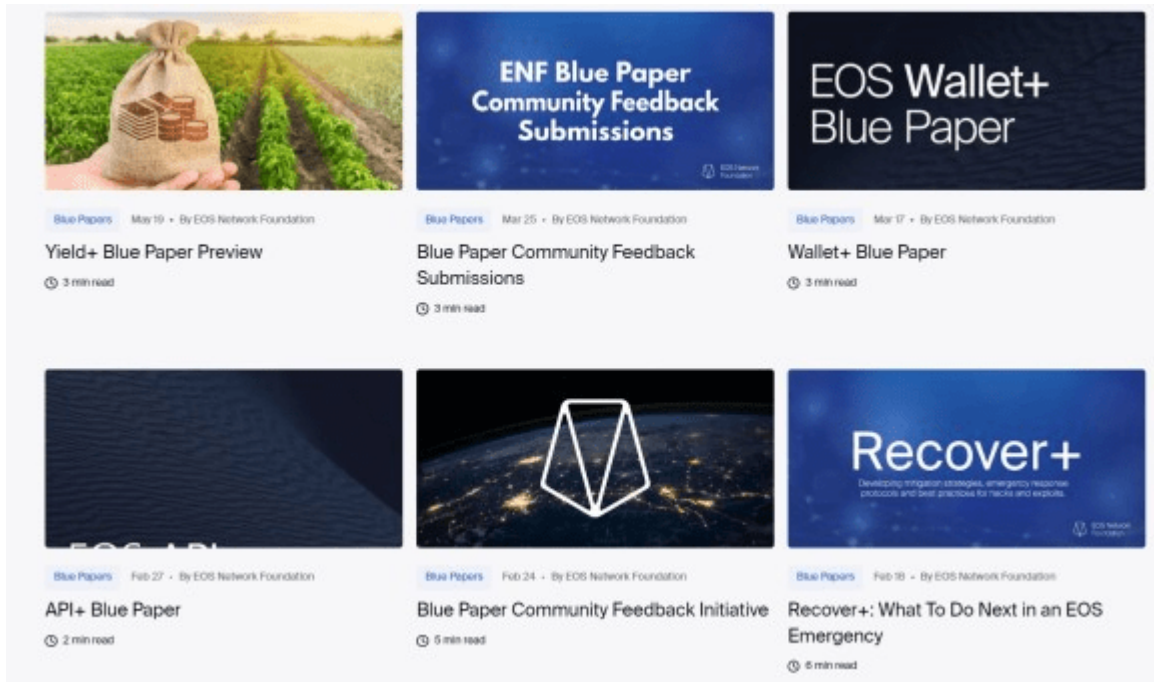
ENF Blue Paper Community Feedback Submissions

EOS Network Foundation

EOS Wallet+ Blue Paper

Blue Papers May 19 • By EOS Network Foundation

Yield+ Blue Paper Preview

3 min read

Blue Papers Mar 25 • By EOS Network Foundation

Blue Paper Community Feedback Submissions

3 min read

Blue Papers Mar 17 • By EOS Network Foundation

Wallet+ Blue Paper

3 min read

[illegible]

Recover+

Developing mitigation strategies, emergency response protocols and best practices for hacks and exploits.

EOS Network Foundation

Blue Papers Feb 27 • By EOS Network Foundation

API+ Blue Paper

2 min read

Blue Papers Feb 24 • By EOS Network Foundation

Blue Paper Community Feedback Initiative

5 min read

Blue Papers Feb 18 • By EOS Network Foundation

Recover+: What To Do Next in an EOS Emergency

6 min read